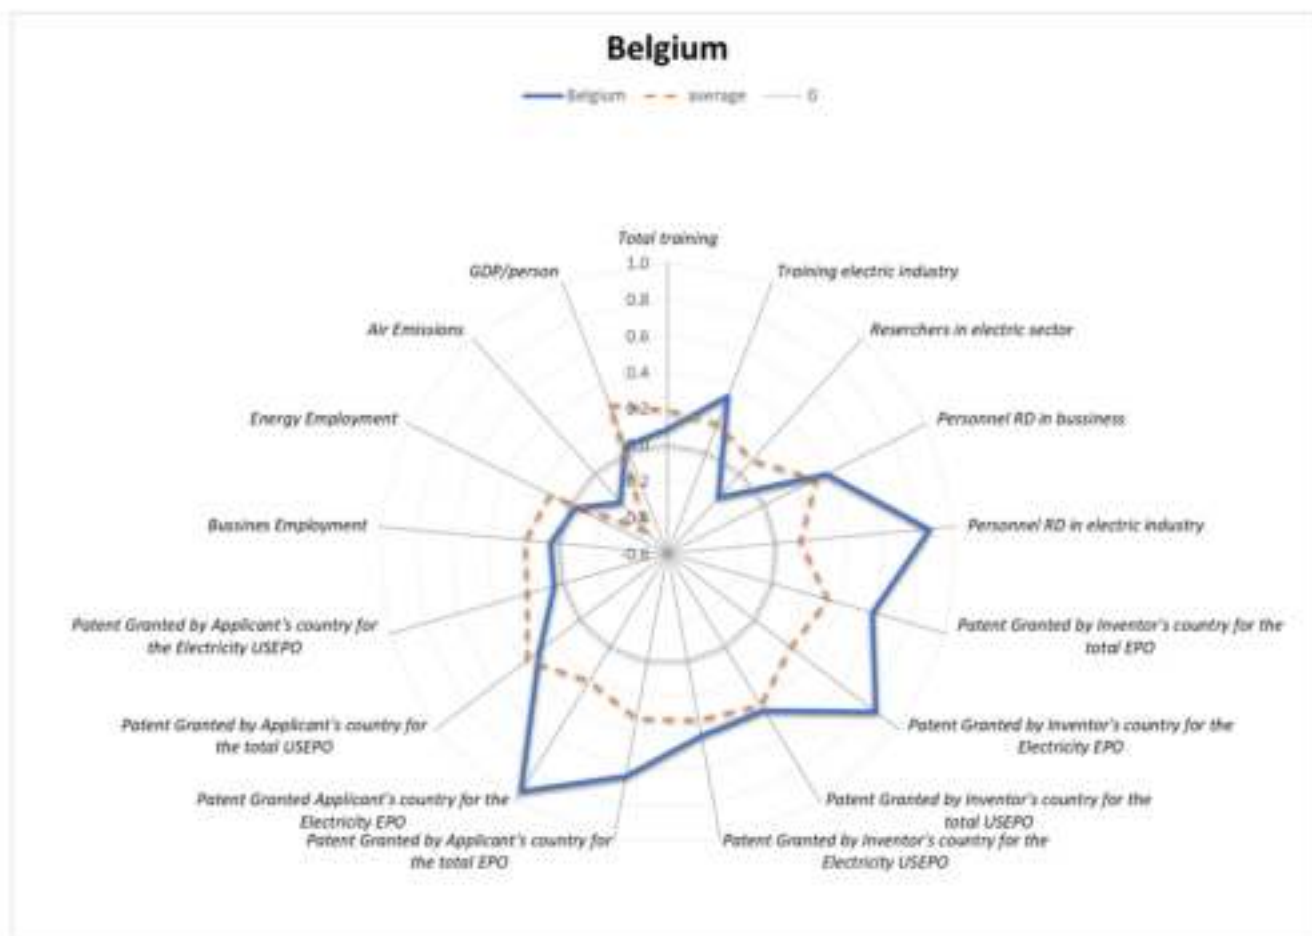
Belgium

Belgium average 0

Total training
1.0
0.8
0.6
0.4
0.2
0
-0.2
-0.4
-0.6

Training electric industry
Reserchers in electric sector
Personnel RD in bussiness
Personnel RD in electric industry
Patent Granted by Inventor's country for the total EPO
Patent Granted by Inventor's country for the Electricity EPO
Patent Granted by Inventor's country for the total USEPO
Patent Granted by Inventor's country for the Electricity USEPO
Patent Granted by Applicant's country for the total EPO
Patent Granted Applicant's country for the Electricity EPO
Patent Granted by Applicant's country for the total USEPO
Patent Granted by Applicant's country for the Electricity USEPO
Bussines Employment
Energy Employment
Air Emissions
GDP/person